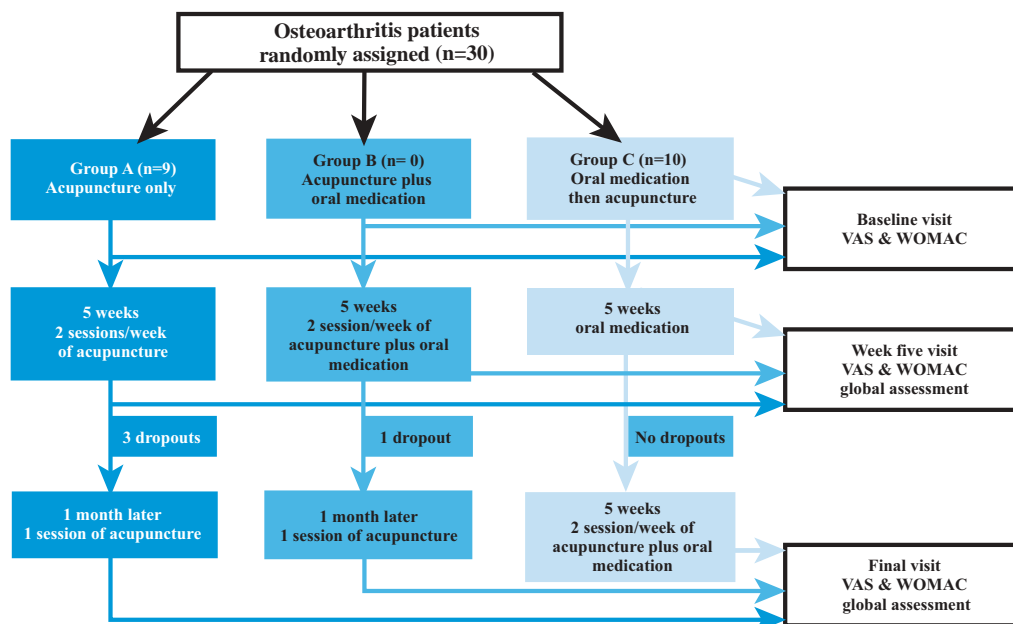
Osteoarthritis patients randomly assigned (n=30)

Group A (n=9)
Acupuncture only

Group B (n= 0)
Acupuncture plus oral medication

Group C (n=10)
Oral medication then acupuncture

Baseline visit
VAS & WOMAC

5 weeks
2 sessions/week of acupuncture

5 weeks
2 session/week of acupuncture plus oral medication

5 weeks
oral medication

Week five visit
VAS & WOMAC
global assessment

3 dropouts

1 dropout

No dropouts

1 month later
1 session of acupuncture

1 month later
1 session of acupuncture

5 weeks
2 session/week of acupuncture plus oral medication

Final visit
VAS & WOMAC
global assessment